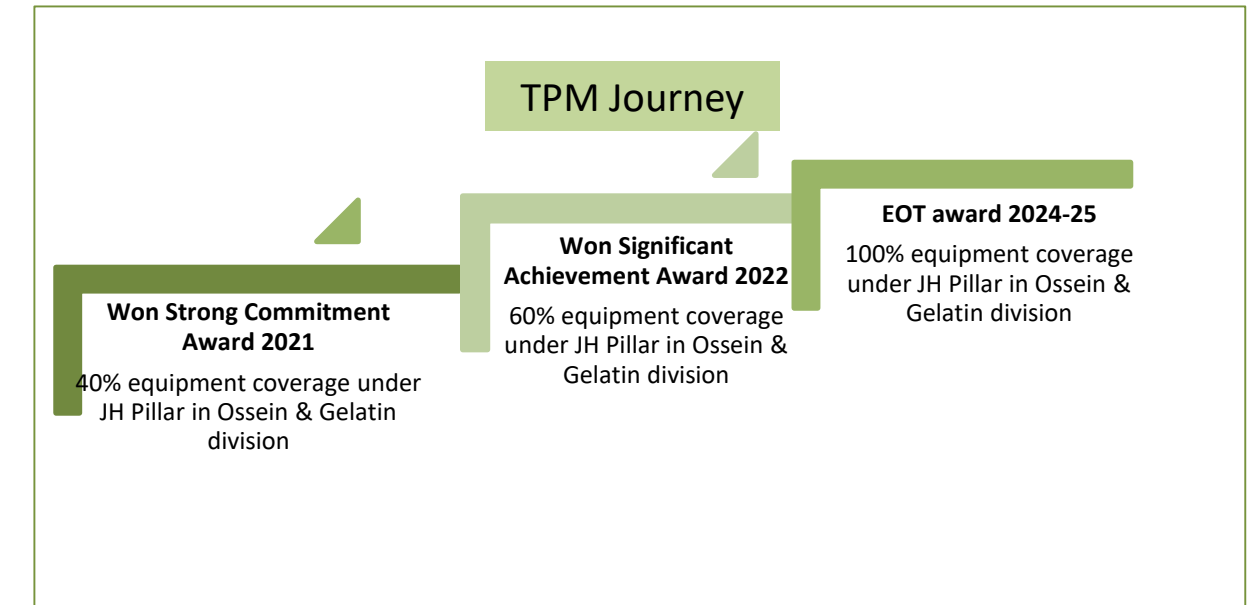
TPM Journey

Won Strong Commitment Award 2021

40% equipment coverage under JH Pillar in Ossein & Gelatin division

Won Significant Achievement Award 2022

60% equipment coverage under JH Pillar in Ossein & Gelatin division

EOT award 2024-25

100% equipment coverage under JH Pillar in Ossein & Gelatin division